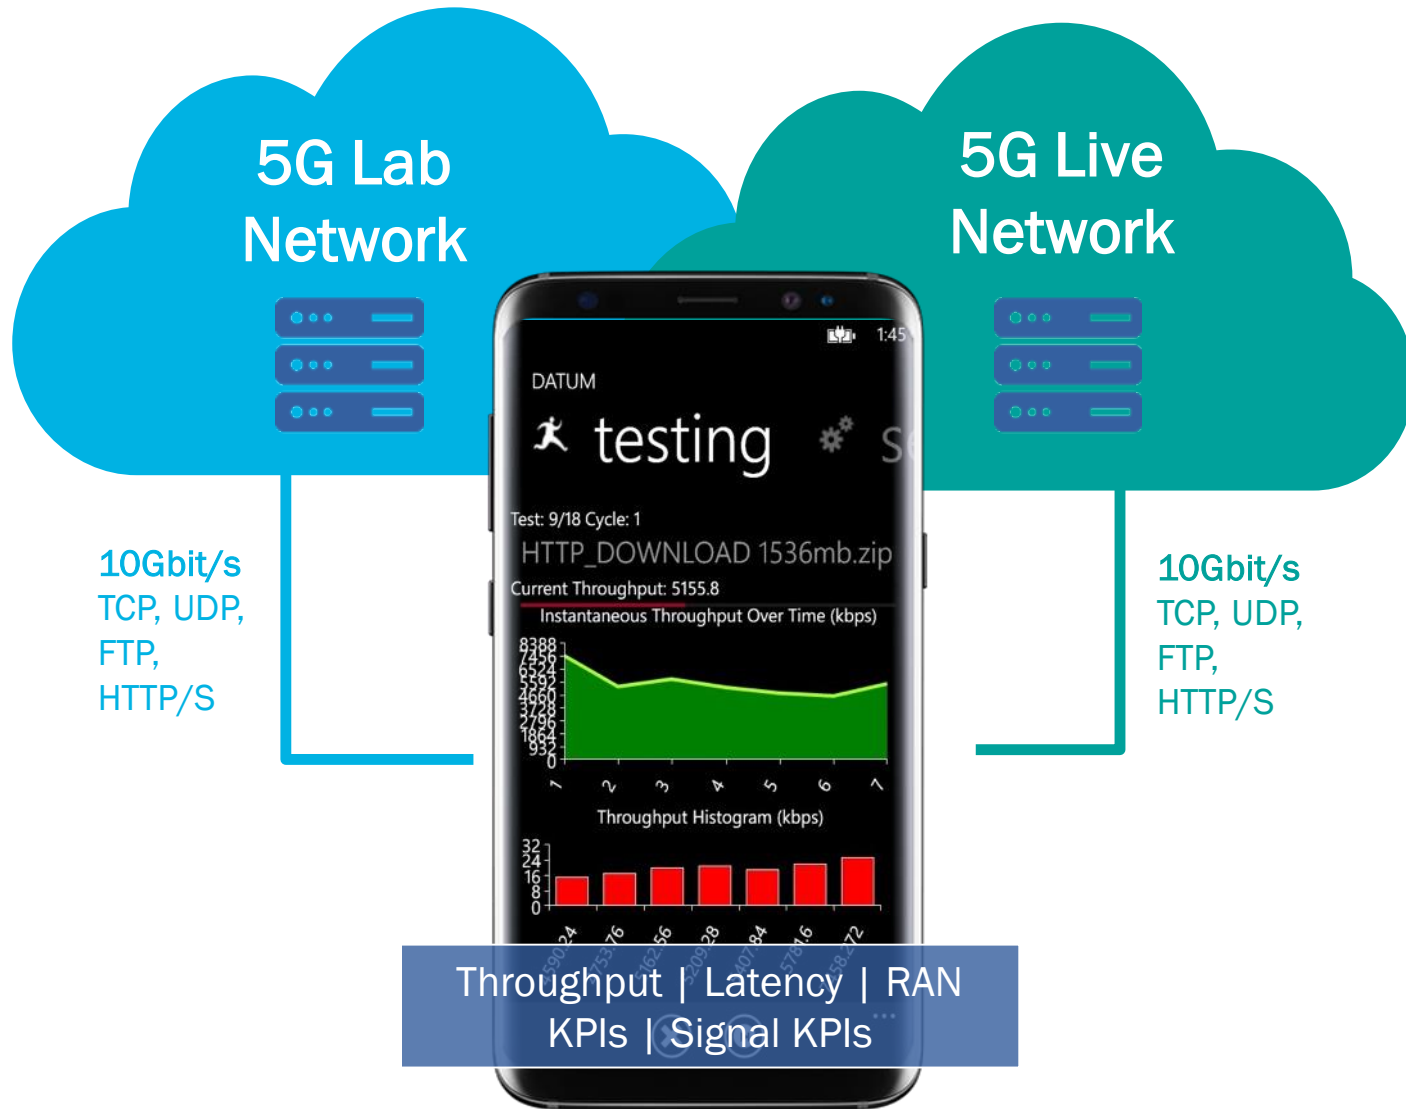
5G Lab Network

5G Live Network

10Gbit/s
TCP, UDP,
FTP,
HTTP/S

10Gbit/s
TCP, UDP,
FTP,
HTTP/S

1:45

DATUM

testing

S

Test: 9/18 Cycle: 1

HTTP_DOWNLOAD 1536mb.zip

Current Throughput: 5155.8

Instantaneous Throughput Over Time (kbps)

8388
7456
6524
5592
4660
3728
2796
1864
932
0

1 2 3 4 5 6 7

Throughput Histogram (kbps)

32
24
16
8
0

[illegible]

Throughput | Latency | RAN KPIs | Signal KPIs